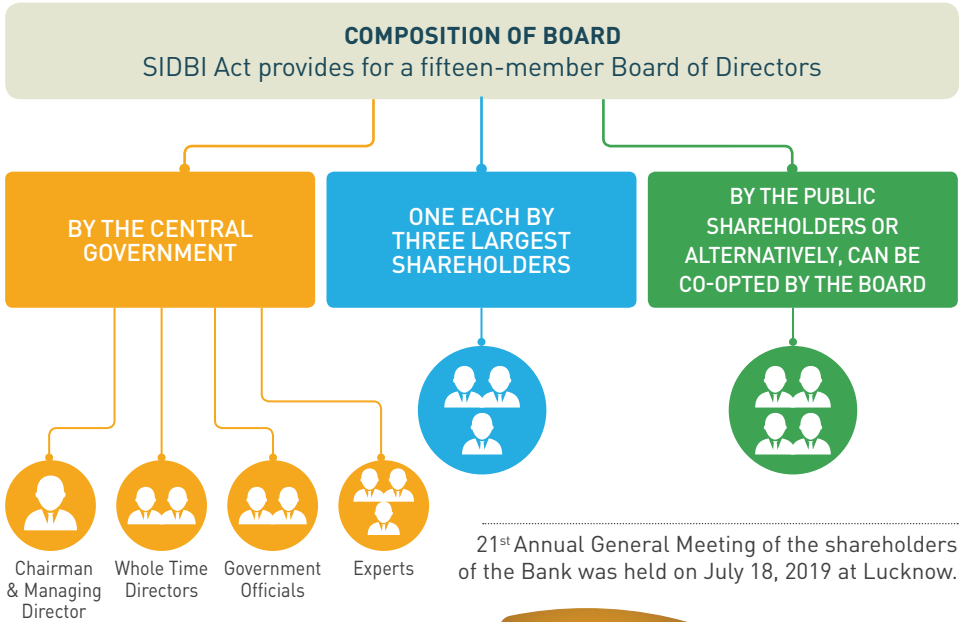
COMPOSITION OF BOARD
SIDBI Act provides for a fifteen-member Board of Directors

BY THE CENTRAL GOVERNMENT

ONE EACH BY THREE LARGEST SHAREHOLDERS

BY THE PUBLIC SHAREHOLDERS OR ALTERNATIVELY, CAN BE CO-OPTED BY THE BOARD

Chairman & Managing Director

Whole Time Directors

Government Officials

Experts

21$^{st}$ Annual General Meeting of the shareholders of the Bank was held on July 18, 2019 at Lucknow.